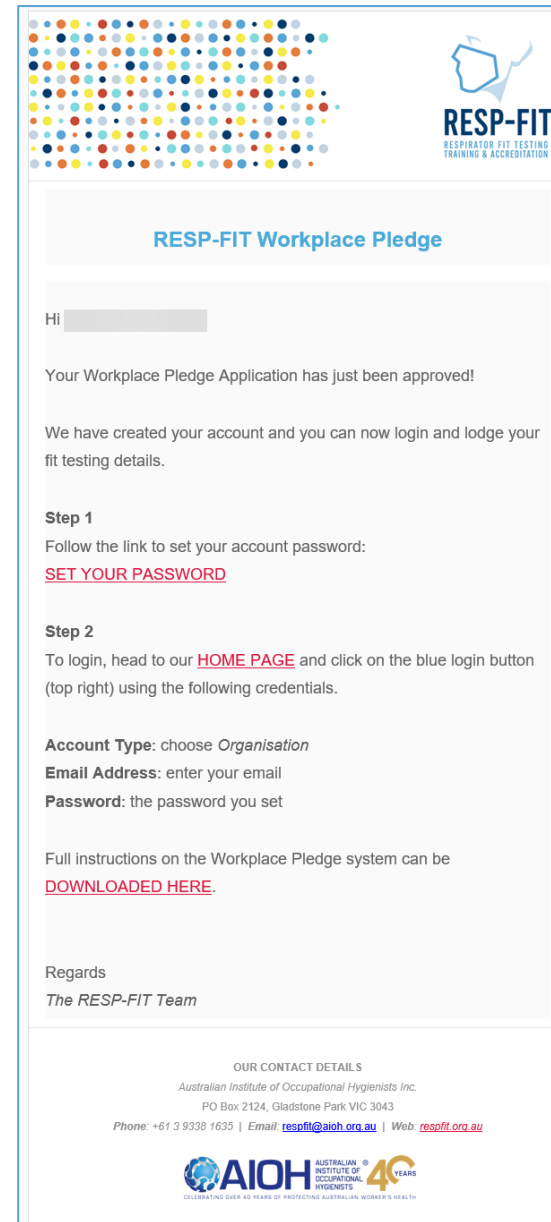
RESP-FIT
RESPIRATOR FIT TESTING TRAINING & ACCREDITATION

RESP-FIT Workplace Pledge

Hi

Your Workplace Pledge Application has just been approved!

We have created your account and you can now login and lodge your fit testing details.

Step 1
Follow the link to set your account password:
SET YOUR PASSWORD

Step 2
To login, head to our HOME PAGE and click on the blue login button (top right) using the following credentials.

Account Type: choose Organisation
Email Address: enter your email
Password: the password you set

Full instructions on the Workplace Pledge system can be DOWNLOADED HERE.

Regards
The RESP-FIT Team

OUR CONTACT DETAILS
Australian Institute of Occupational Hygienists Inc.
PO Box 2124, Gladstone Park VIC 3043
Phone: +61 3 9338 1635 | Email: respfit@aioh.org.au | Web: respfit.org.au

AIOH AUSTRALIAN INSTITUTE OF OCCUPATIONAL HYGIENISTS ® 40 YEARS
CELEBRATING OVER 40 YEARS OF PROTECTING AUSTRALIAN WORKER'S HEALTH